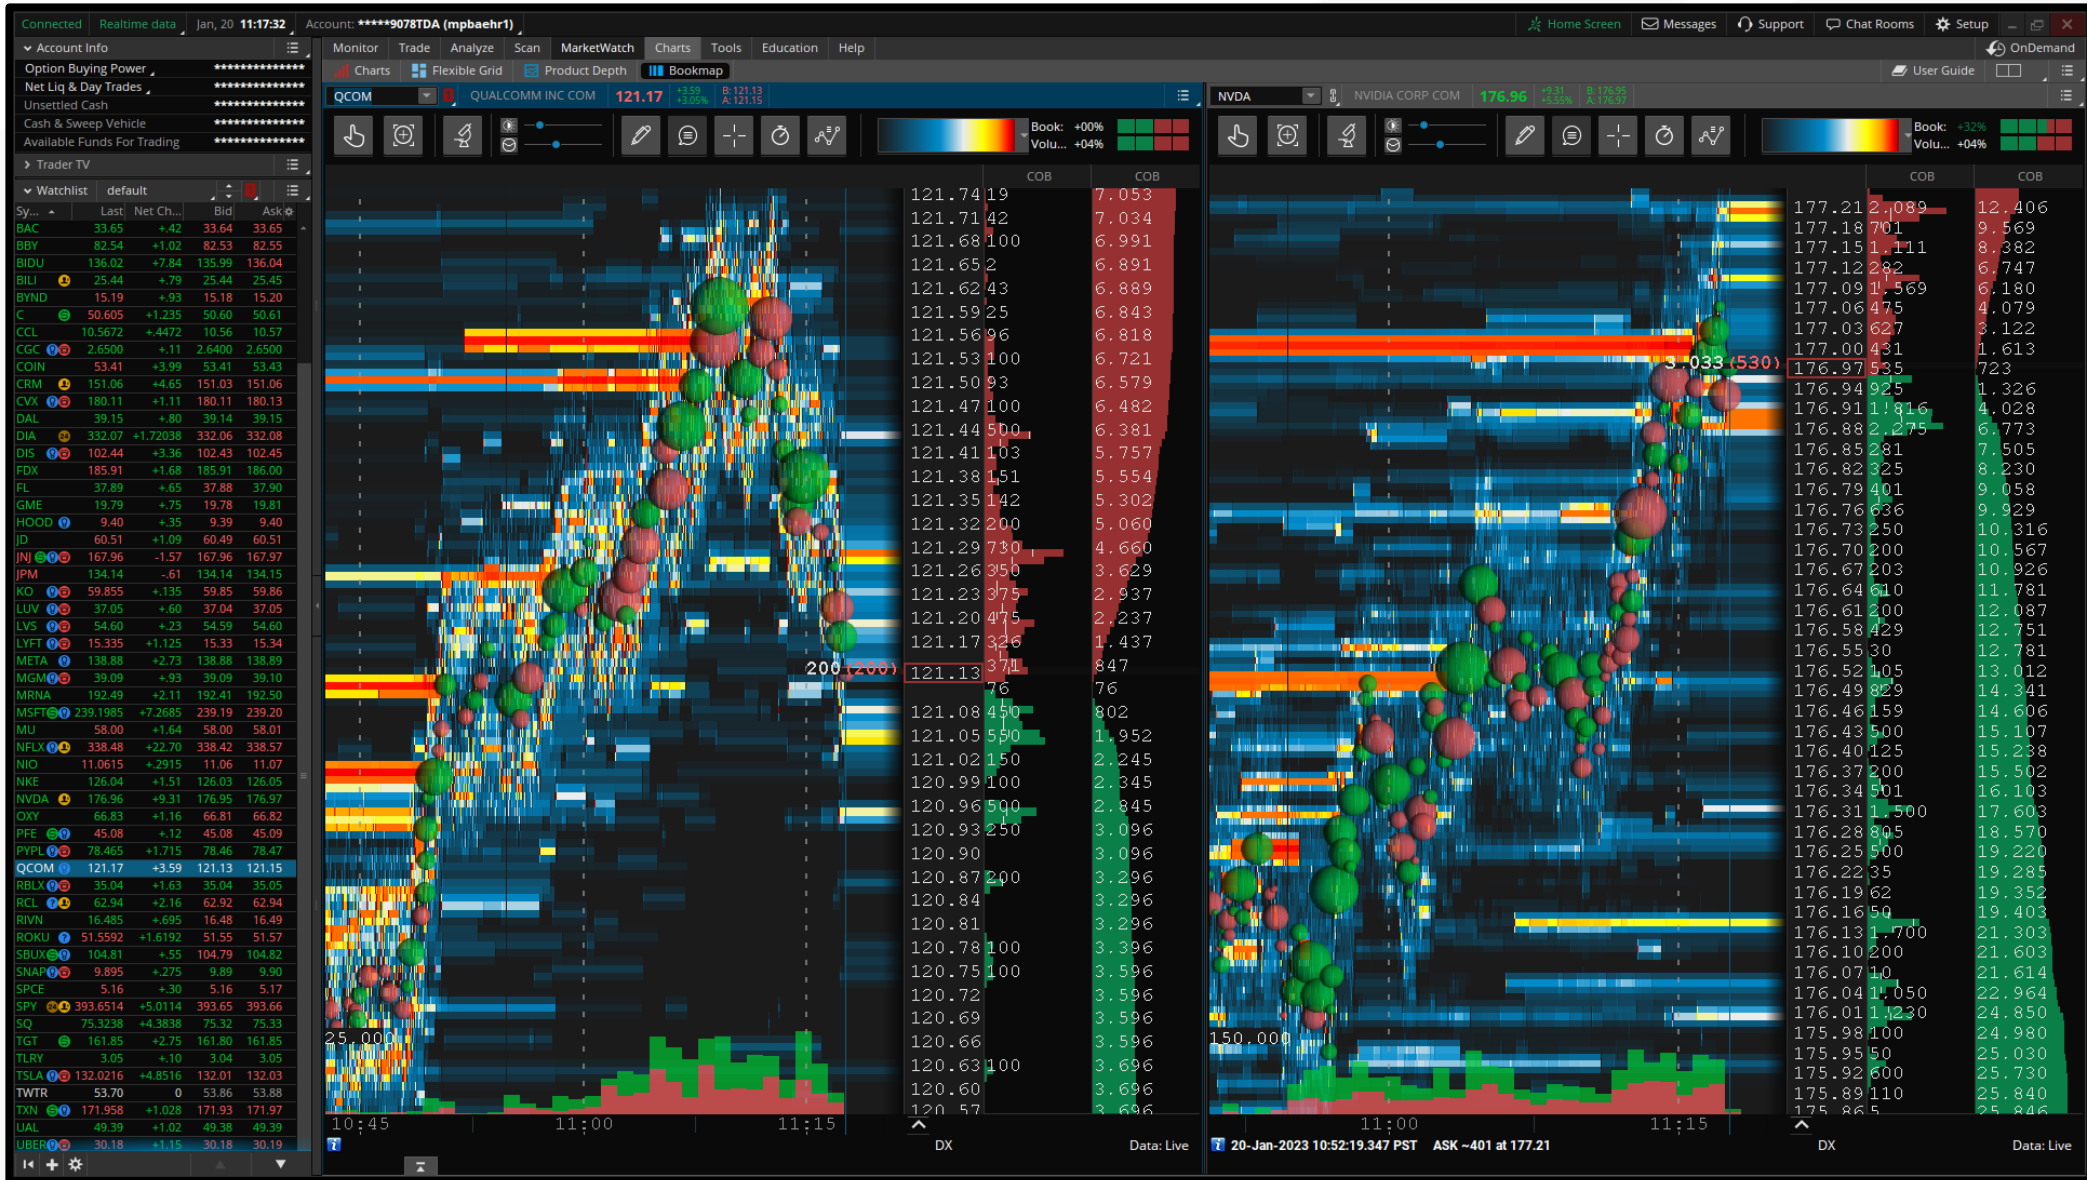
Connected | Realtime data | Jan, 20 11:17:32 | Account: *****9078TDA (mpbaehr1)
Home Screen | Messages | Support | Chat Rooms | Setup
Account Info
Option Buying Power ****************
Net Liq & Day Trades ****************
Unsettled Cash ****************
Cash & Sweep Vehicle ****************
Available Funds For Trading ****************
Trader TV
Watchlist default

| Sy... | Last | Net Ch... | Bid | Ask |
|---|---|---|---|---|
| BAC | 33.65 | +.42 | 33.64 | 33.65 |
| BBY | 82.54 | +1.02 | 82.53 | 82.55 |
| BIDU | 136.02 | +7.84 | 135.99 | 136.04 |
| BILI | 25.44 | +.79 | 25.44 | 25.45 |
| BYND | 15.19 | +.93 | 15.18 | 15.20 |
| C | 50.605 | +1.235 | 50.60 | 50.61 |
| CCL | 10.5672 | +.4472 | 10.56 | 10.57 |
| CGC | 2.6500 | +.11 | 2.6400 | 2.6500 |
| COIN | 53.41 | +3.99 | 53.41 | 53.43 |
| CRM | 151.06 | +4.65 | 151.03 | 151.06 |
| CVX | 180.11 | +1.11 | 180.11 | 180.13 |
| DAL | 39.15 | +.80 | 39.14 | 39.15 |
| DIA | 332.07 | +1.72038 | 332.06 | 332.08 |
| DIS | 102.44 | +3.36 | 102.43 | 102.45 |
| FDX | 185.91 | +1.68 | 185.91 | 186.00 |
| FL | 37.89 | +.65 | 37.88 | 37.90 |
| GME | 19.79 | +.75 | 19.78 | 19.81 |
| HOOD | 9.40 | +.35 | 9.39 | 9.40 |
| JD | 60.51 | +1.09 | 60.49 | 60.51 |
| JNJ | 167.96 | -1.57 | 167.96 | 167.97 |
| JPM | 134.14 | -.61 | 134.14 | 134.15 |
| KO | 59.855 | +.135 | 59.85 | 59.86 |
| LUV | 37.05 | +.60 | 37.04 | 37.05 |
| LVS | 54.60 | +.23 | 54.59 | 54.60 |
| LYFT | 15.335 | +1.125 | 15.33 | 15.34 |
| META | 138.88 | +2.73 | 138.88 | 138.89 |
| MGM | 39.09 | +.93 | 39.09 | 39.10 |
| MRNA | 192.49 | +2.11 | 192.41 | 192.50 |
| MSFT | 239.1985 | +7.2685 | 239.19 | 239.20 |
| MU | 58.00 | +1.64 | 58.00 | 58.01 |
| NFLX | 338.48 | +22.70 | 338.42 | 338.57 |
| NIO | 11.0615 | +.2915 | 11.06 | 11.07 |
| NKE | 126.04 | +1.51 | 126.03 | 126.05 |
| NVDA | 176.96 | +9.31 | 176.95 | 176.97 |
| OXY | 66.83 | +1.16 | 66.81 | 66.82 |
| PFE | 45.08 | +.12 | 45.08 | 45.09 |
| PYPL | 78.465 | +1.715 | 78.46 | 78.47 |
| QCOM | 121.17 | +3.59 | 121.13 | 121.15 |
| RBLX | 35.04 | +1.63 | 35.04 | 35.05 |
| RCL | 62.94 | +2.16 | 62.92 | 62.94 |
| RIVN | 16.485 | +.695 | 16.48 | 16.49 |
| ROKU | 51.5592 | +1.6192 | 51.55 | 51.57 |
| SBUX | 104.81 | +.55 | 104.79 | 104.82 |
| SNAP | 9.895 | +.275 | 9.89 | 9.90 |
| SPCE | 5.16 | +.30 | 5.16 | 5.17 |
| SPY | 393.6514 | +5.0114 | 393.65 | 393.66 |
| SQ | 75.3238 | +4.3838 | 75.32 | 75.33 |
| TGT | 161.85 | +2.75 | 161.80 | 161.85 |
| TLRY | 3.05 | +.10 | 3.04 | 3.05 |
| TSLA | 132.0216 | +4.8516 | 132.01 | 132.03 |
| TWTR | 53.70 | 0 | 53.86 | 53.88 |
| TXN | 171.958 | +1.028 | 171.93 | 171.97 |
| UAL | 49.39 | +1.02 | 49.38 | 49.39 |
| UBER | 30.18 | +1.15 | 30.18 | 30.19 |

Monitor Trade Analyze Scan MarketWatch Charts Tools Education Help
OnDemand
Charts | Flexible Grid | Product Depth | Bookmap
User Guide

QCOM QUALCOMM INC COM 121.17 +3.59 +3.05% B: 121.13 A: 121.15
Book: +00% Volu... +04%
COB COB
121.74 19 7.053
121.71 42 7.034
121.68 100 6.991
121.65 2 6.891
121.62 43 6.889
121.59 25 6.843
121.56 96 6.818
121.53 100 6.721
121.50 93 6.579
121.47 100 6.482
121.44 500 6.381
121.41 103 5.757
121.38 151 5.554
121.35 142 5.302
121.32 200 5.060
121.29 730 4.660
121.26 350 3.629
121.23 375 2.937
121.20 475 2.237
121.17 326 1.437
200 (200) 121.13 371 847
76 76
121.08 450 802
121.05 550 1.952
121.02 150 2.245
120.99 100 2.345
120.96 500 2.845
120.93 250 3.096
120.90 3.096
120.87 200 3.296
120.84 3.296
120.81 3.296
120.78 100 3.396
120.75 100 3.596
120.72 3.596
120.69 3.596
120.66 3.596
120.63 100 3.696
120.60 3.696
120.57 3.696
25.000
10:45 11:00 11:15
DX Data: Live

NVDA NVIDIA CORP COM 176.96 +9.31 +5.55% B: 176.95 A: 176.97
Book: +32% Volu... +04%
COB COB
177.21 2.089 12.406
177.18 701 9.569
177.15 1.111 8.382
177.12 282 6.747
177.09 1.569 6.180
177.06 475 4.079
177.03 627 3.122
177.00 431 1.613
3.033 (530) 176.97 535 723
176.94 925 1.326
176.91 1.816 4.028
176.88 2.275 6.773
176.85 281 7.505
176.82 325 8.230
176.79 401 9.058
176.76 636 9.929
176.73 250 10.316
176.70 200 10.567
176.67 203 10.926
176.64 610 11.781
176.61 200 12.087
176.58 429 12.751
176.55 30 12.781
176.52 105 13.012
176.49 829 14.341
176.46 159 14.606
176.43 500 15.107
176.40 125 15.238
176.37 200 15.502
176.34 501 16.103
176.31 1.500 17.603
176.28 805 18.570
176.25 500 19.220
176.22 35 19.285
176.19 62 19.352
176.16 50 19.403
176.13 1.700 21.303
176.10 200 21.603
176.07 10 21.614
176.04 1.050 22.964
176.01 1.230 24.850
175.98 100 24.980
175.95 50 25.030
175.92 600 25.730
175.89 110 25.840
175.86 5 25.846
150.000
11:00 11:15
20-Jan-2023 10:52:19.347 PST ASK ~401 at 177.21
DX Data: Live